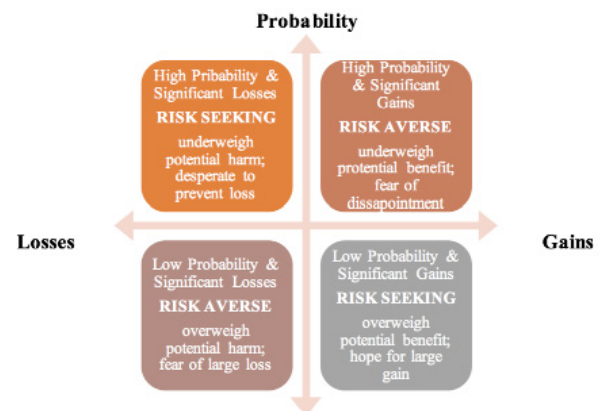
Probability

High Pribability & Significant Losses
RISK SEEKING
underweigh potential harm; desperate to prevent loss

High Probability & Significant Gains
RISK AVERSE
underweigh protential benefit; fear of dissapointment

Losses

Gains

Low Probability & Significant Losses
RISK AVERSE
overweigh potential harm; fear of large loss

Low Probability & Significant Gains
RISK SEEKING
overweigh potential benefit; hope for large gain